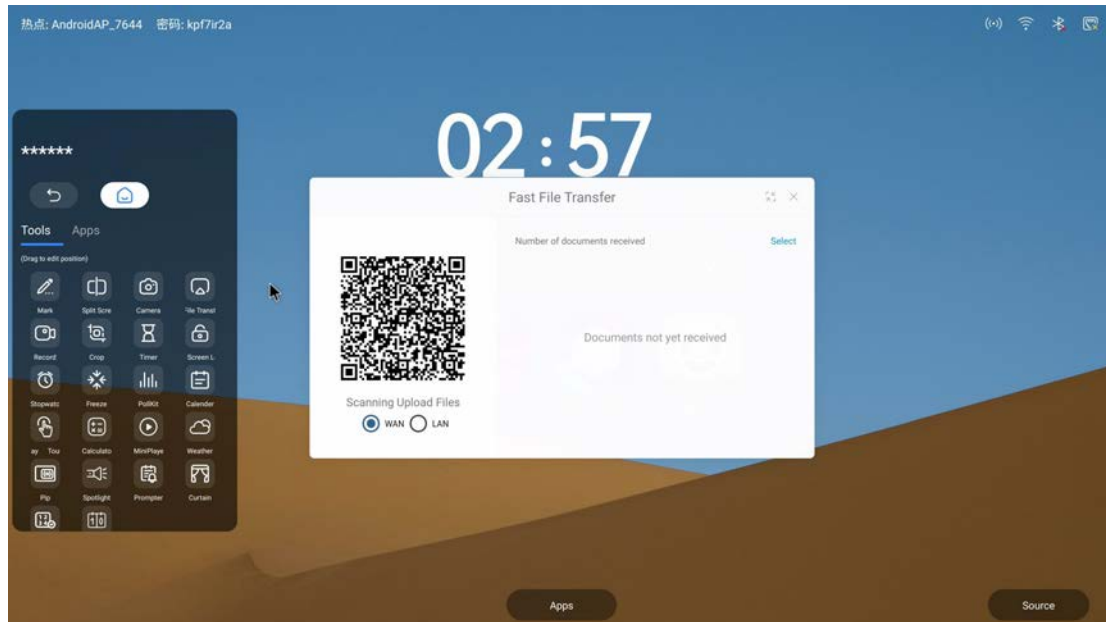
热点: AndroidAP_7644 密码: kpf7ir2a

02:57

******

Tools Apps

(Drag to edit position)

Mark
Split Scre
Camera
File Transf
Record
Crop
Timer
Screen L
Stopwatc
Freeze
PollKit
Calendar
ay Tou
Calculato
MiniPlaye
Weather
Pip
Spotlight
Prompter
Curtain

Fast File Transfer

Number of documents received
Select

Documents not yet received

Scanning Upload Files
WAN LAN

Apps

Source